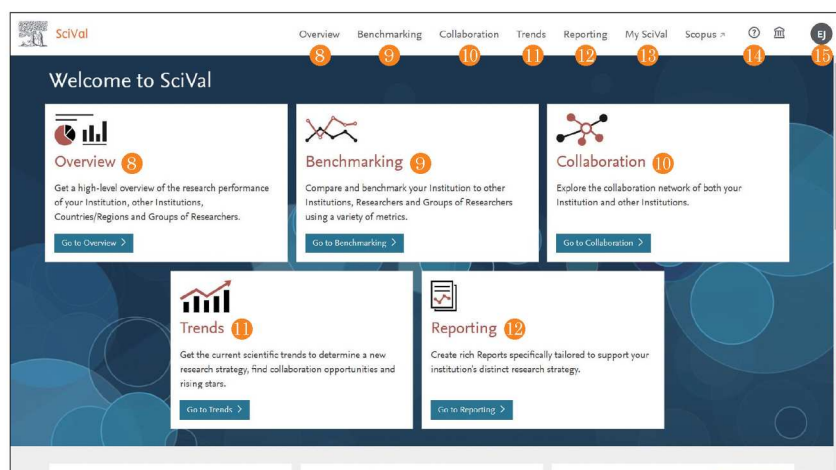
SciVal

Overview 8 Benchmarking 9 Collaboration 10 Trends 11 Reporting 12 My SciVal 13 Scopus ↗ 14 15 EJ

Welcome to SciVal

Overview 8

Get a high-level overview of the research performance of your Institution, other Institutions, Countries/Regions and Groups of Researchers.

Go to Overview >

Benchmarking 9

Compare and benchmark your Institution to other Institutions, Researchers and Groups of Researchers using a variety of metrics.

Go to Benchmarking >

Collaboration 10

Explore the collaboration network of both your Institution and other Institutions.

Go to Collaboration >

Trends 11

Get the current scientific trends to determine a new research strategy, find collaboration opportunities and rising stars.

Go to Trends >

Reporting 12

Create rich Reports specifically tailored to support your institution's distinct research strategy.

Go to Reporting >